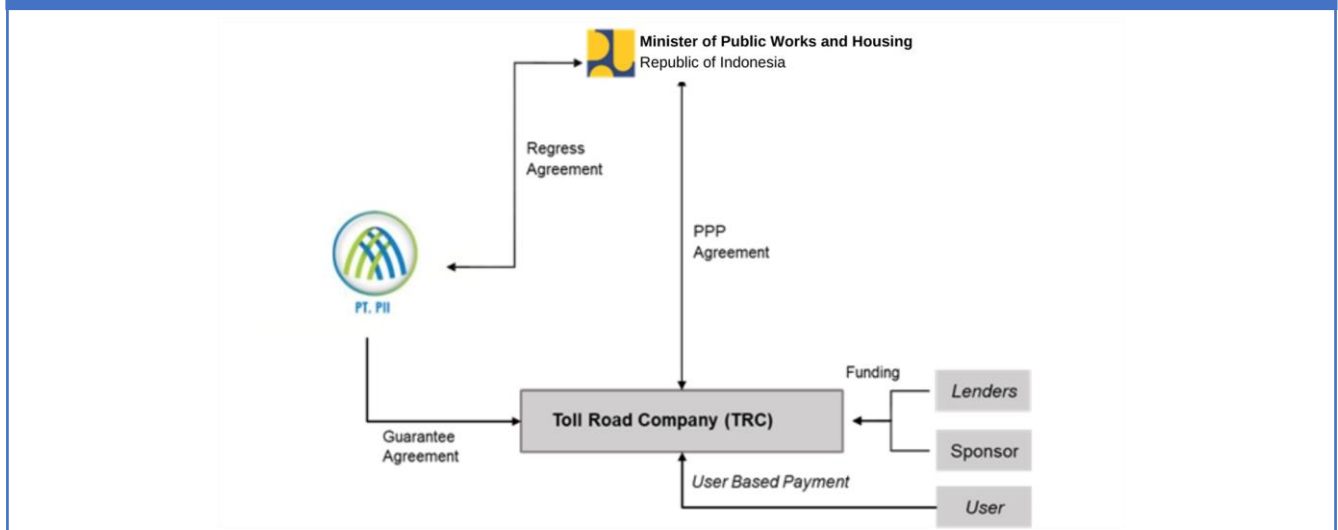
Minister of Public Works and Housing
Republic of Indonesia

Regress Agreement

PPP Agreement

PT. PII

Funding

Lenders

Toll Road Company (TRC)

Sponsor

Guarantee Agreement

User Based Payment

User